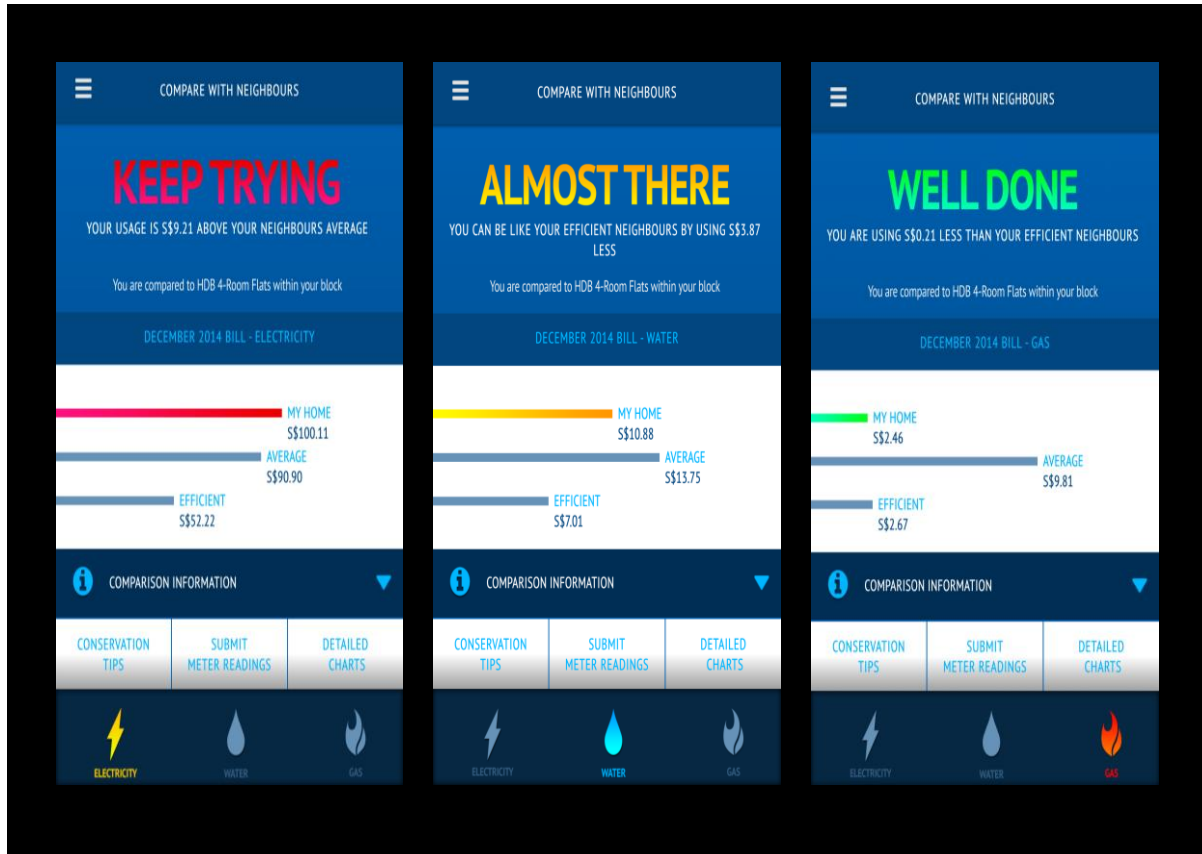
COMPARE WITH NEIGHBOURS

KEEP TRYING

YOUR USAGE IS S$9.21 ABOVE YOUR NEIGHBOURS AVERAGE

You are compared to HDB 4-Room Flats within your block

DECEMBER 2014 BILL - ELECTRICITY

MY HOME
S$100.11
AVERAGE
S$90.90
EFFICIENT
S$52.22

COMPARISON INFORMATION

CONSERVATION TIPS | SUBMIT METER READINGS | DETAILED CHARTS

ELECTRICITY WATER GAS

COMPARE WITH NEIGHBOURS

ALMOST THERE

YOU CAN BE LIKE YOUR EFFICIENT NEIGHBOURS BY USING S$3.87 LESS

You are compared to HDB 4-Room Flats within your block

DECEMBER 2014 BILL - WATER

MY HOME
S$10.88
AVERAGE
S$13.75
EFFICIENT
S$7.01

COMPARISON INFORMATION

CONSERVATION TIPS | SUBMIT METER READINGS | DETAILED CHARTS

ELECTRICITY WATER GAS

COMPARE WITH NEIGHBOURS

WELL DONE

YOU ARE USING S$0.21 LESS THAN YOUR EFFICIENT NEIGHBOURS

You are compared to HDB 4-Room Flats within your block

DECEMBER 2014 BILL - GAS

MY HOME
S$2.46
AVERAGE
S$9.81
EFFICIENT
S$2.67

COMPARISON INFORMATION

CONSERVATION TIPS | SUBMIT METER READINGS | DETAILED CHARTS

ELECTRICITY WATER GAS